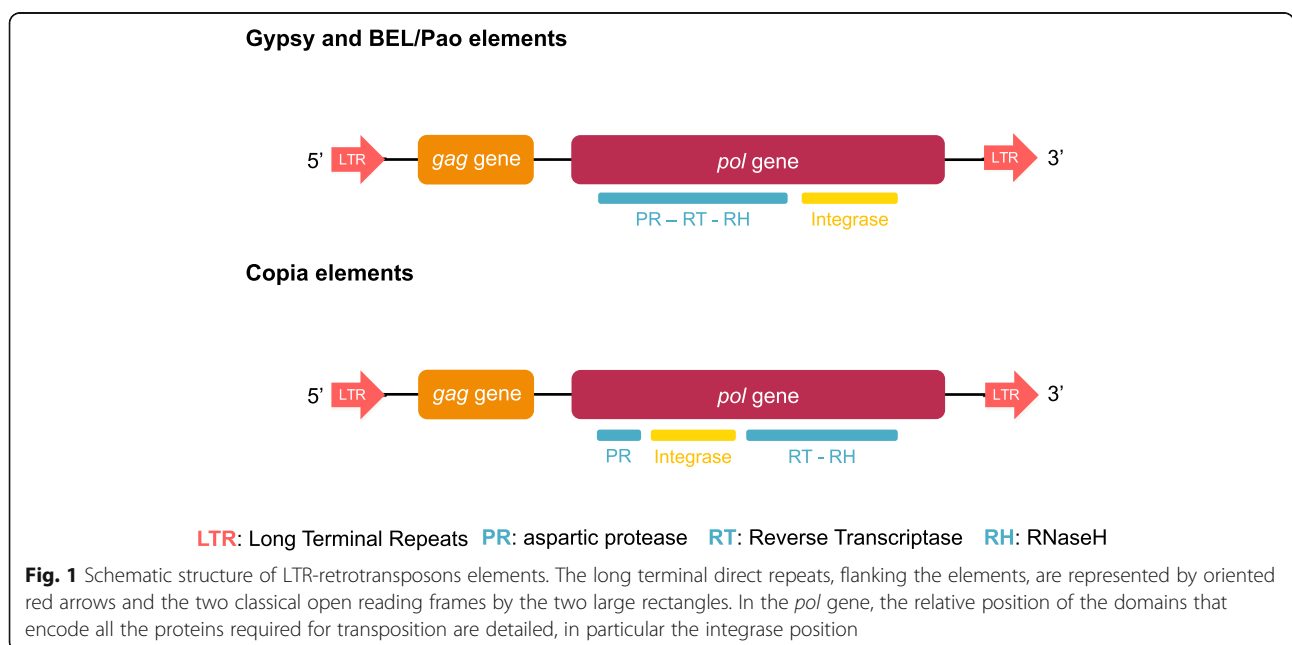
Gypsy and BEL/Pao elements

5' LTR gag gene pol gene LTR 3'

PR – RT - RH Integrase

Copia elements

5' LTR gag gene pol gene LTR 3'

PR Integrase RT - RH

LTR: Long Terminal Repeats PR: aspartic protease RT: Reverse Transcriptase RH: RNaseH

Fig. 1 Schematic structure of LTR-retrotransposons elements. The long terminal direct repeats, flanking the elements, are represented by oriented red arrows and the two classical open reading frames by the two large rectangles. In the pol gene, the relative position of the domains that encode all the proteins required for transposition are detailed, in particular the integrase position